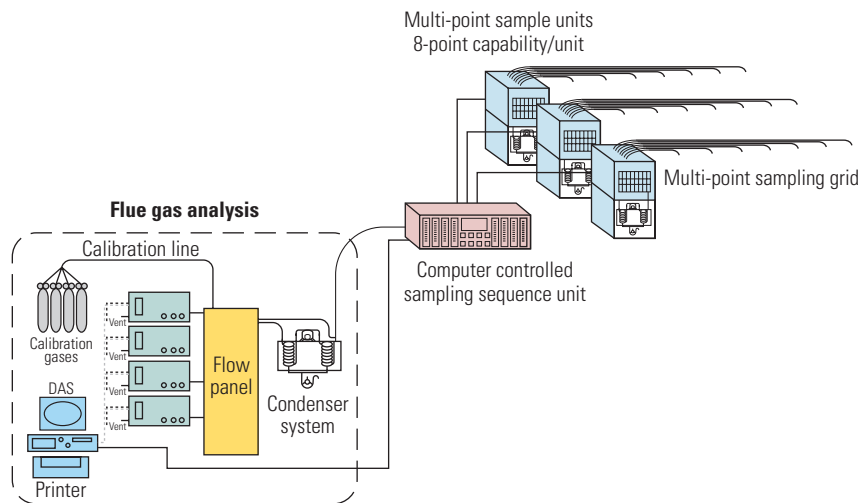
Multi-point sample units
8-point capability/unit

Multi-point sampling grid

Flue gas analysis

Calibration line

Calibration gases

Vent
Vent
Vent
Vent

Flow panel

Condenser system

Computer controlled sampling sequence unit

DAS

Printer